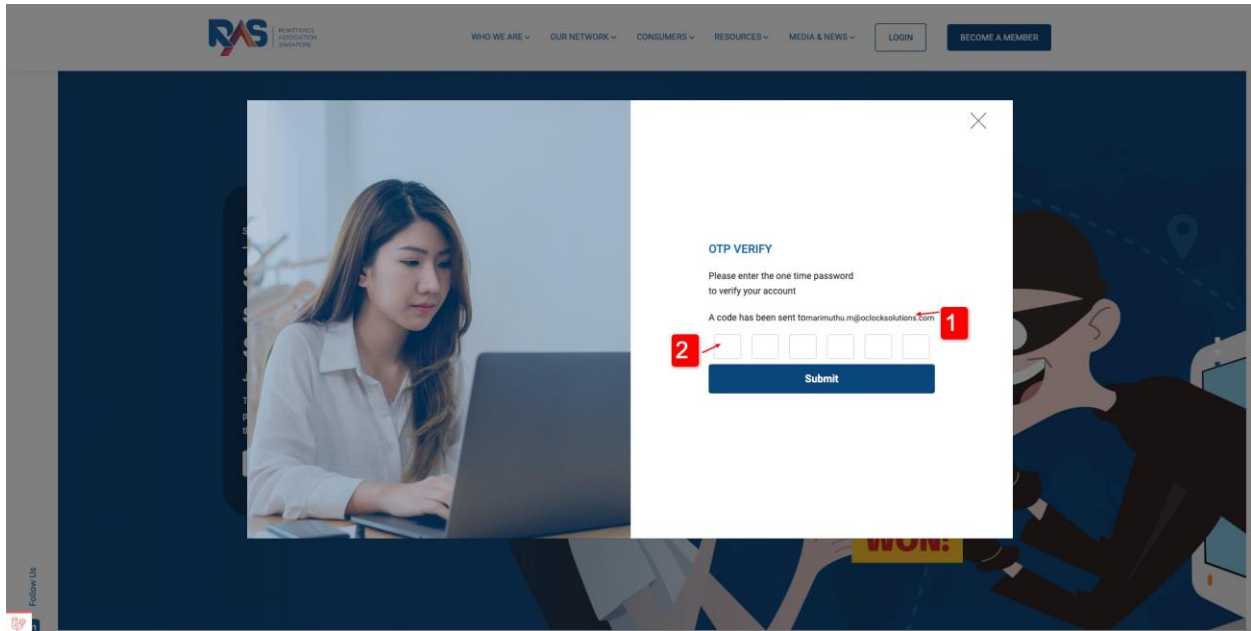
RAS REMITTANCE ASSOCIATION SINGAPORE

WHO WE ARE ⌄ OUR NETWORK ⌄ CONSUMERS ⌄ RESOURCES ⌄ MEDIA & NEWS ⌄ LOGIN BECOME A MEMBER

OTP VERIFY

Please enter the one time password to verify your account

A code has been sent tomarimuthu.m@oclocksolutions.com

1

2

Submit

WON!

Follow Us